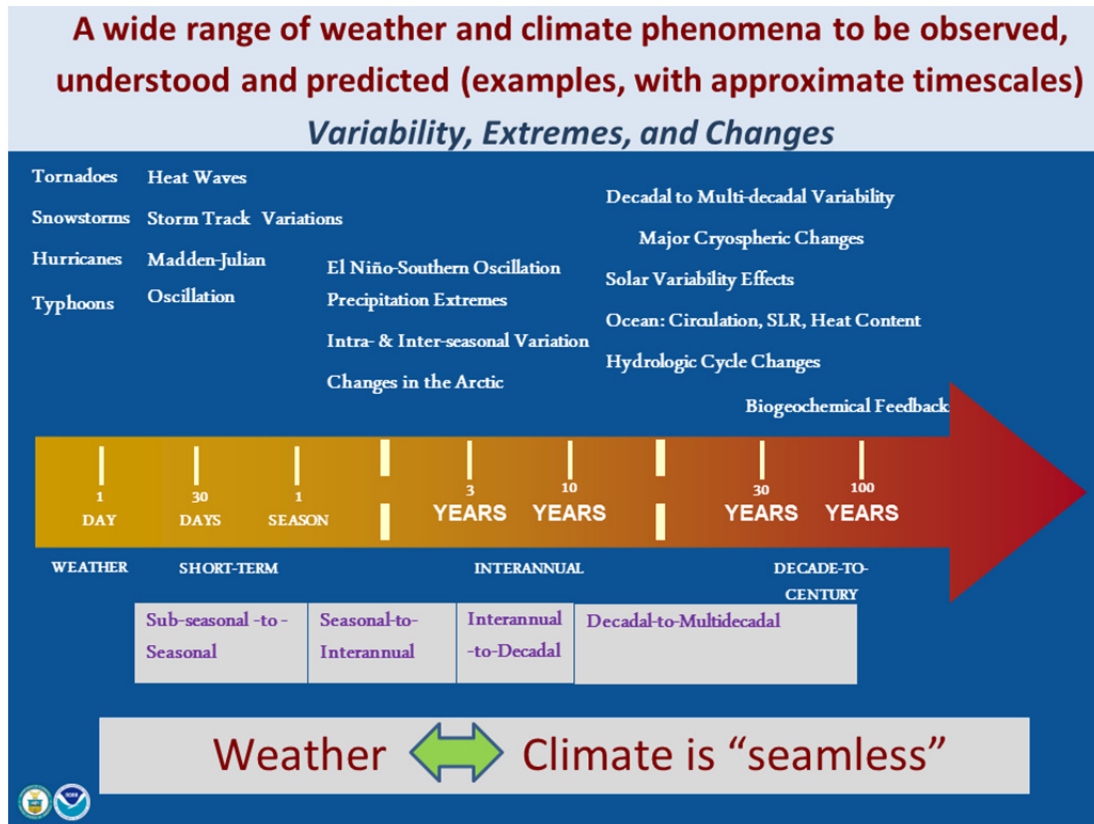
A wide range of weather and climate phenomena to be observed, understood and predicted (examples, with approximate timescales)

Variability, Extremes, and Changes

Tornadoes

Snowstorms

Hurricanes

Typhoons

Heat Waves

Storm Track Variations

Madden-Julian Oscillation

El Niño-Southern Oscillation

Precipitation Extremes

Intra- & Inter-seasonal Variation

Changes in the Arctic

Decadal to Multi-decadal Variability

Major Cryospheric Changes

Solar Variability Effects

Ocean: Circulation, SLR, Heat Content

Hydrologic Cycle Changes

Biogeochemical Feedback

1 DAY

30 DAYS

1 SEASON

3 YEARS

10 YEARS

30 YEARS

100 YEARS

WEATHER

SHORT-TERM

INTERANNUAL

DECADE-TO-CENTURY

| Sub-seasonal -to -Seasonal | Seasonal-to-Interannual | Interannual -to-Decadal | Decadal-to-Multidecadal |
|---|---|---|---|

Weather Climate is “seamless”

NOAA